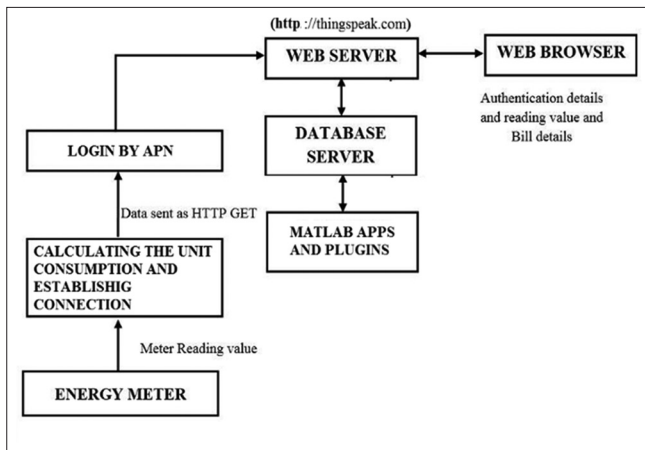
(http ://thingspeak.com)

WEB SERVER

WEB BROWSER

Authentication details and reading value and Bill details

DATABASE SERVER

LOGIN BY APN

Data sent as HTTP GET

MATLAB APPS AND PLUGINS

CALCULATING THE UNIT CONSUMPTION AND ESTABLISHIG CONNECTION

Meter Reading value

ENERGY METER